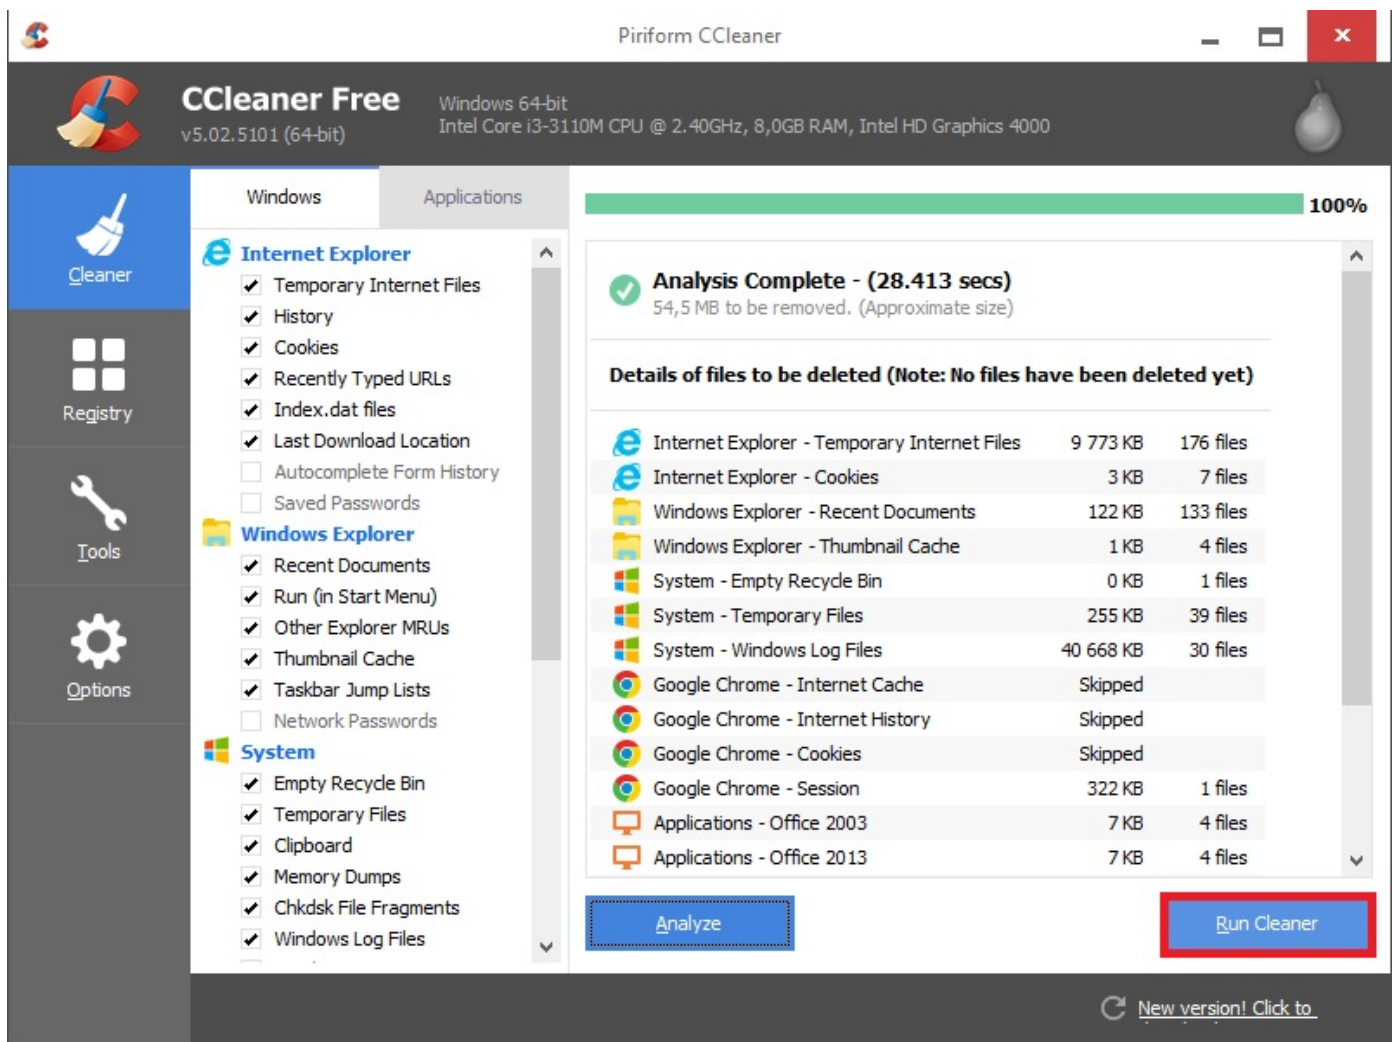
Piriform CCleaner

CCleaner Free
v5.02.5101 (64-bit)

Windows 64-bit
Intel Core i3-3110M CPU @ 2.40GHz, 8,0GB RAM, Intel HD Graphics 4000

Cleaner

Registry

Tools

Options

Windows | Applications

Internet Explorer
Temporary Internet Files
History
Cookies
Recently Typed URLs
Index.dat files
Last Download Location
Autocomplete Form History
Saved Passwords

Windows Explorer
Recent Documents
Run (in Start Menu)
Other Explorer MRUs
Thumbnail Cache
Taskbar Jump Lists
Network Passwords

System
Empty Recycle Bin
Temporary Files
Clipboard
Memory Dumps
Chkdsk File Fragments
Windows Log Files

100%

Analysis Complete - (28.413 secs)
54,5 MB to be removed. (Approximate size)

Details of files to be deleted (Note: No files have been deleted yet)

| | | |
|---|---|---|
| Internet Explorer - Temporary Internet Files | 9 773 KB | 176 files |
| Internet Explorer - Cookies | 3 KB | 7 files |
| Windows Explorer - Recent Documents | 122 KB | 133 files |
| Windows Explorer - Thumbnail Cache | 1 KB | 4 files |
| System - Empty Recycle Bin | 0 KB | 1 files |
| System - Temporary Files | 255 KB | 39 files |
| System - Windows Log Files | 40 668 KB | 30 files |
| Google Chrome - Internet Cache | Skipped | |
| Google Chrome - Internet History | Skipped | |
| Google Chrome - Cookies | Skipped | |
| Google Chrome - Session | 322 KB | 1 files |
| Applications - Office 2003 | 7 KB | 4 files |
| Applications - Office 2013 | 7 KB | 4 files |

Analyze

Run Cleaner

New version! Click to